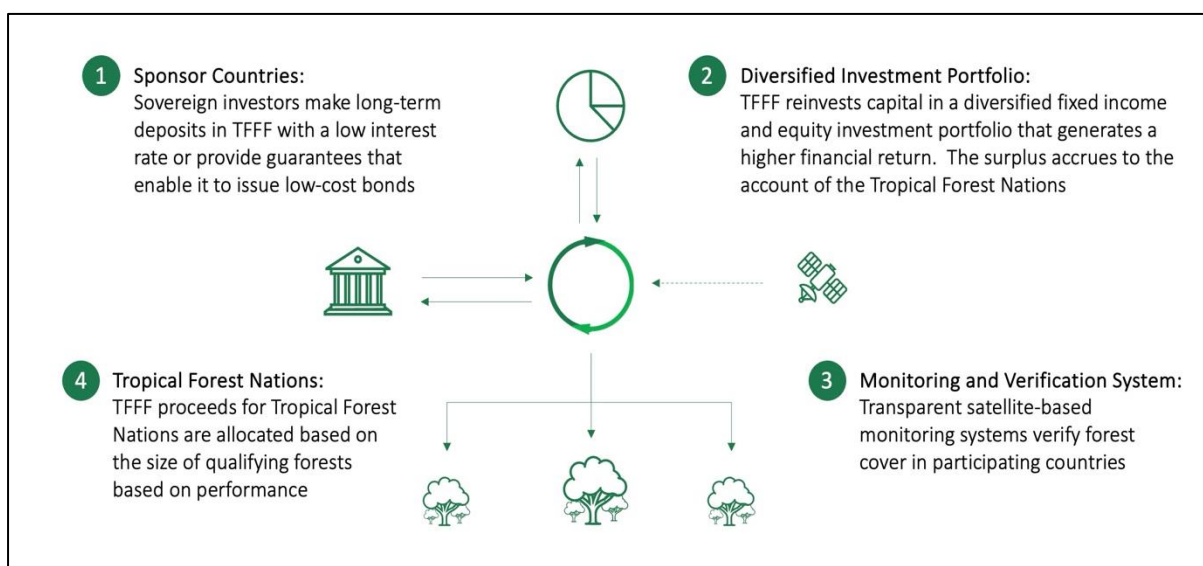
1 Sponsor Countries:
Sovereign investors make long-term deposits in TFFF with a low interest rate or provide guarantees that enable it to issue low-cost bonds

2 Diversified Investment Portfolio:
TFFF reinvests capital in a diversified fixed income and equity investment portfolio that generates a higher financial return. The surplus accrues to the account of the Tropical Forest Nations

4 Tropical Forest Nations:
TFFF proceeds for Tropical Forest Nations are allocated based on the size of qualifying forests based on performance

3 Monitoring and Verification System:
Transparent satellite-based monitoring systems verify forest cover in participating countries